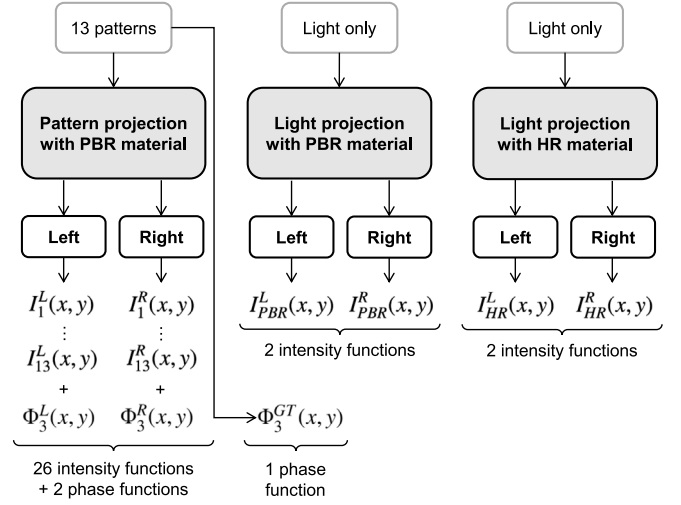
13 patterns

Pattern projection with PBR material

Left

Right

$I_1^L(x, y)$

⋮

$I_{13}^L(x, y)$

+

$\Phi_3^L(x, y)$

$I_1^R(x, y)$

⋮

$I_{13}^R(x, y)$

+

$\Phi_3^R(x, y)$

26 intensity functions + 2 phase functions

$\Phi_3^{GT}(x, y)$

1 phase function

Light only

Light projection with PBR material

Left

Right

$I_{PBR}^L(x, y)$ $I_{PBR}^R(x, y)$

2 intensity functions

Light only

Light projection with HR material

Left

Right

$I_{HR}^L(x, y)$ $I_{HR}^R(x, y)$

2 intensity functions